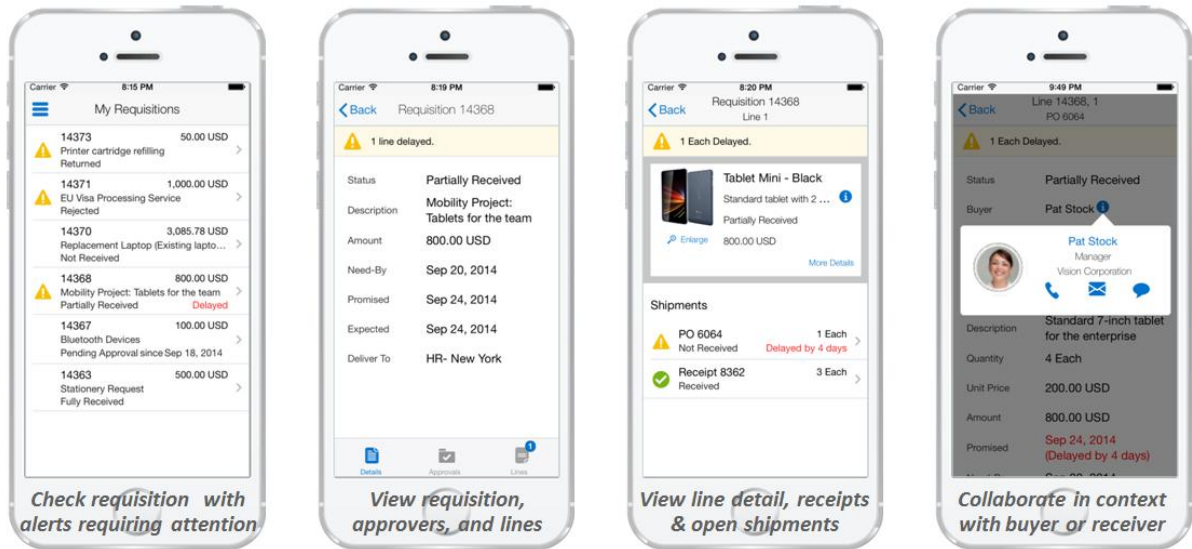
Carrier 8:15 PM

My Requisitions

14373 50.00 USD
Printer cartridge refilling
Returned

14371 1,000.00 USD
EU Visa Processing Service
Rejected

14370 3,085.78 USD
Replacement Laptop (Existing lapto...
Not Received

14368 800.00 USD
Mobility Project: Tablets for the team
Partially Received Delayed

14367 100.00 USD
Bluetooth Devices
Pending Approval since Sep 18, 2014

14363 500.00 USD
Stationery Request
Fully Received

Check requisition with alerts requiring attention

Carrier 8:19 PM

Back Requisition 14368

1 line delayed.

| Status | Partially Received |
|---|---|
| Description | Mobility Project: Tablets for the team |
| Amount | 800.00 USD |
| Need-By | Sep 20, 2014 |
| Promised | Sep 24, 2014 |
| Expected | Sep 24, 2014 |
| Deliver To | HR- New York |

Details Approvals Lines 1

View requisition, approvers, and lines

Carrier 8:20 PM

Back Requisition 14368
Line 1

1 Each Delayed.

Tablet Mini - Black
Standard tablet with 2 ...
Partially Received
800.00 USD
Enlarge
More Details

Shipments

PO 6064 1 Each
Not Received Delayed by 4 days

Receipt 8362 3 Each
Received

View line detail, receipts & open shipments

Carrier 9:49 PM

Back Line 14368, 1
PO 6064

1 Each Delayed.

Status Partially Received
Buyer Pat Stock

Pat Stock
Manager
Vision Corporation

Description Standard 7-inch tablet for the enterprise
Quantity 4 Each
Unit Price 200.00 USD
Amount 800.00 USD
Promised Sep 24, 2014
(Delayed by 4 days)

Collaborate in context with buyer or receiver